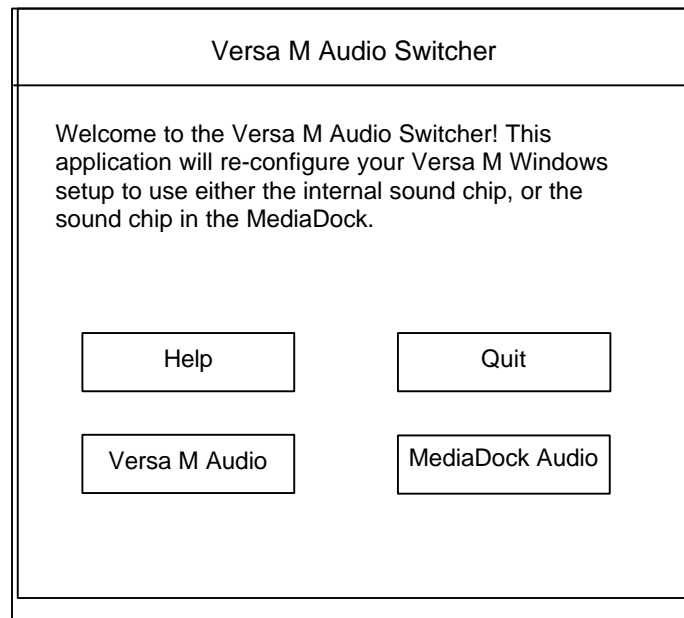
Versa M Audio Switcher

Welcome to the Versa M Audio Switcher! This application will re-configure your Versa M Windows setup to use either the internal sound chip, or the sound chip in the MediaDock.

Help

Quit

Versa M Audio

MediaDock Audio